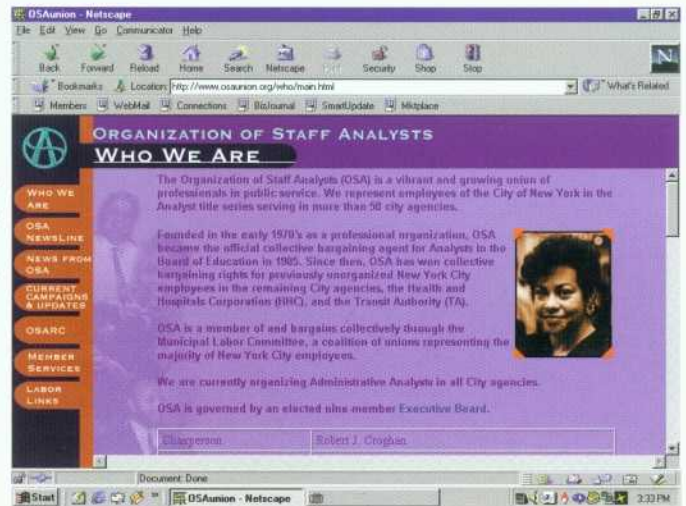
OSAunion - Netscape

File Edit View Go Communicator Help

Back Forward Reload Home Search Netscape Print Security Shop Stop

Bookmarks Location: http://www.osaunion.org/who/main.html

What's Related

Members WebMail Connections BizJournal SmartUpdate Mktplace

ORGANIZATION OF STAFF ANALYSTS

WHO WE ARE

WHO WE ARE

OSA NEWSLINE

NEWS FROM OSA

CURRENT CAMPAIGNS & UPDATES

OSARC

MEMBER SERVICES

LABOR LINKS

The Organization of Staff Analysts (OSA) is a vibrant and growing union of professionals in public service. We represent employees of the City of New York in the Analyst title series serving in more than 50 city agencies.

Founded in the early 1970's as a professional organization, OSA became the official collective bargaining agent for Analysts in the Board of Education in 1985. Since then, OSA has won collective bargaining rights for previously unorganized New York City employees in the remaining City agencies, the Health and Hospitals Corporation (HHC), and the Transit Authority (TA).

OSA is a member of and bargains collectively through the Municipal Labor Committee, a coalition of unions representing the majority of New York City employees.

We are currently organizing Administrative Analysts in all City agencies.

OSA is governed by an elected nine-member Executive Board.

| Chairperson | Robert J. Croghan |
|---|---|

Document: Done

Start OSAunion - Netscape 3:33 PM